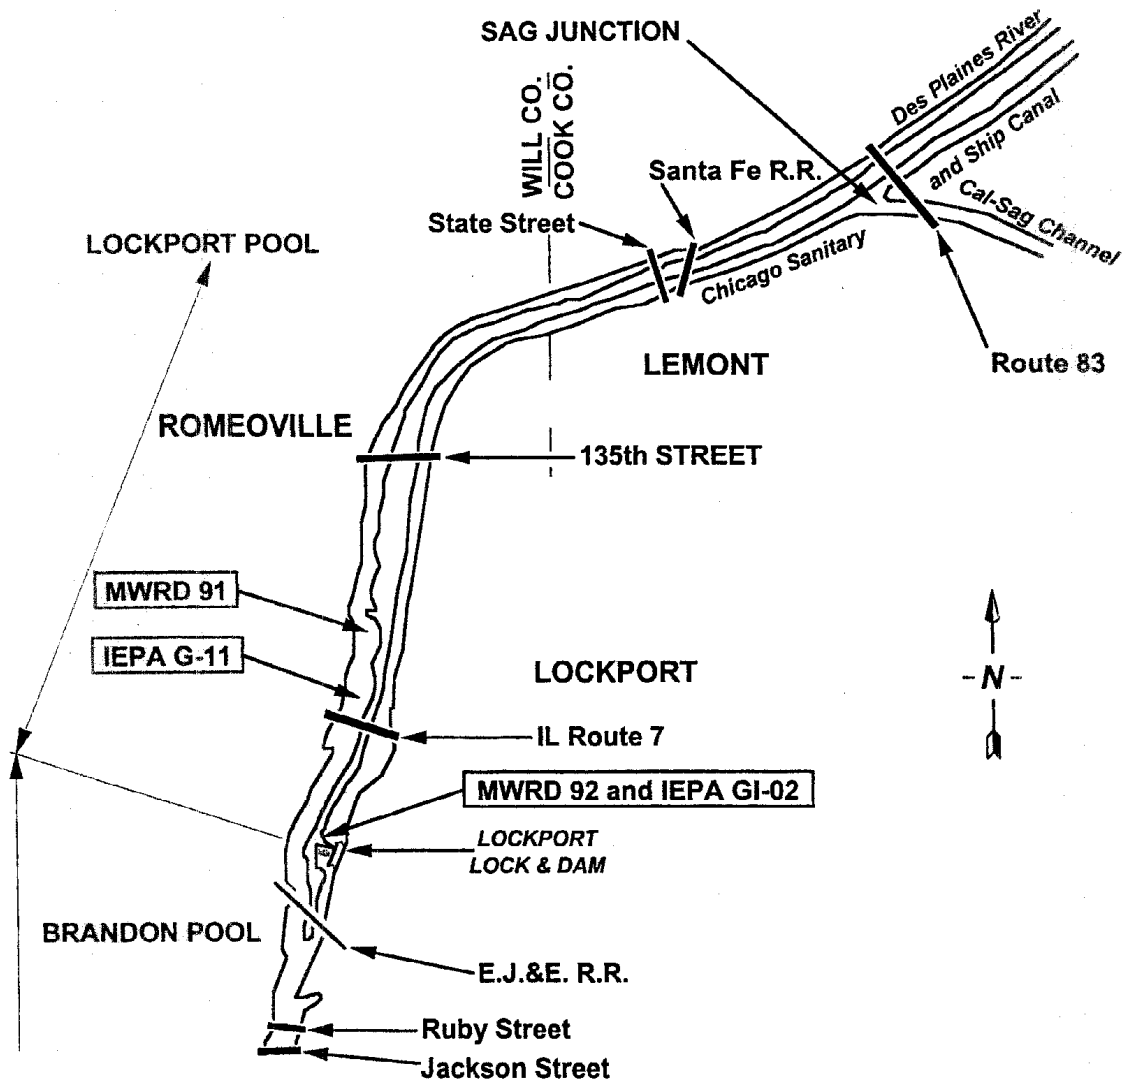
SAG JUNCTION

Des Plaines River

and Ship Canal

Cal-Sag Channel

WILL CO.
COOK CO.

Santa Fe R.R.

State Street

Chicago Sanitary

LOCKPORT POOL

LEMONT

Route 83

ROMEOVILLE

135th STREET

MWRD 91

IEPA G-11

LOCKPORT

N

IL Route 7

MWRD 92 and IEPA GI-02

LOCKPORT LOCK & DAM

BRANDON POOL

E.J.&E. R.R.

Ruby Street

Jackson Street